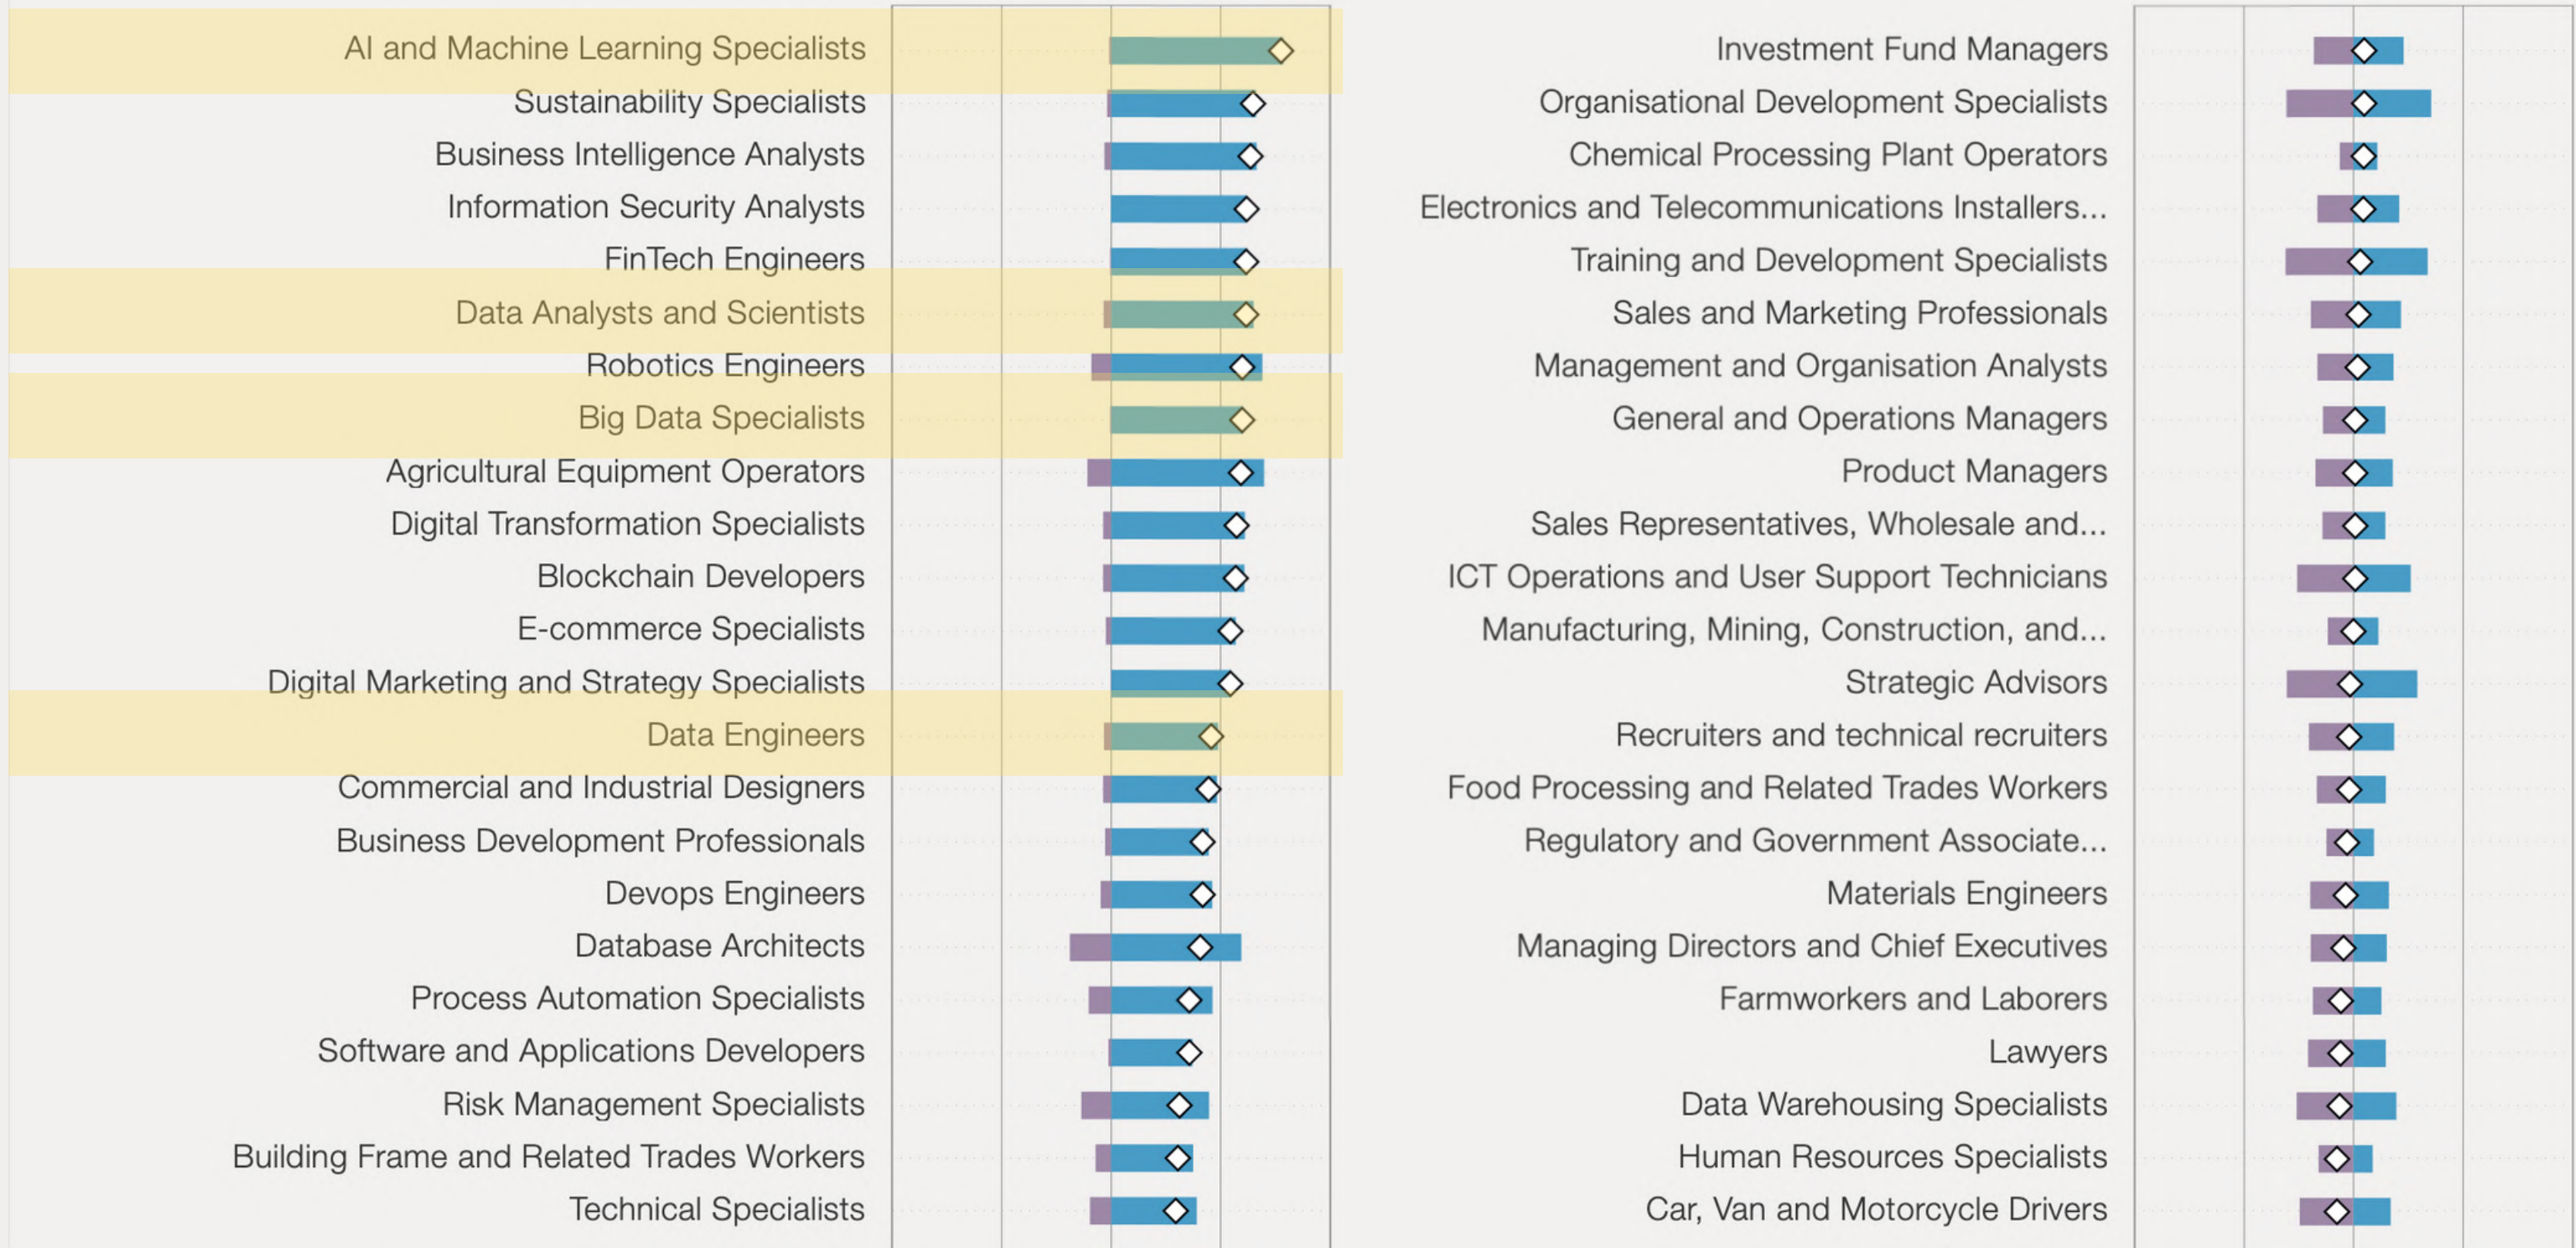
AI and Machine Learning Specialists
Sustainability Specialists
Business Intelligence Analysts
Information Security Analysts
FinTech Engineers
Data Analysts and Scientists
Robotics Engineers
Big Data Specialists
Agricultural Equipment Operators
Digital Transformation Specialists
Blockchain Developers
E-commerce Specialists
Digital Marketing and Strategy Specialists
Data Engineers
Commercial and Industrial Designers
Business Development Professionals
Devops Engineers
Database Architects
Process Automation Specialists
Software and Applications Developers
Risk Management Specialists
Building Frame and Related Trades Workers
Technical Specialists

Investment Fund Managers
Organisational Development Specialists
Chemical Processing Plant Operators
Electronics and Telecommunications Installers...
Training and Development Specialists
Sales and Marketing Professionals
Management and Organisation Analysts
General and Operations Managers
Product Managers
Sales Representatives, Wholesale and...
ICT Operations and User Support Technicians
Manufacturing, Mining, Construction, and...
Strategic Advisors
Recruiters and technical recruiters
Food Processing and Related Trades Workers
Regulatory and Government Associate...
Materials Engineers
Managing Directors and Chief Executives
Farmworkers and Laborers
Lawyers
Data Warehousing Specialists
Human Resources Specialists
Car, Van and Motorcycle Drivers